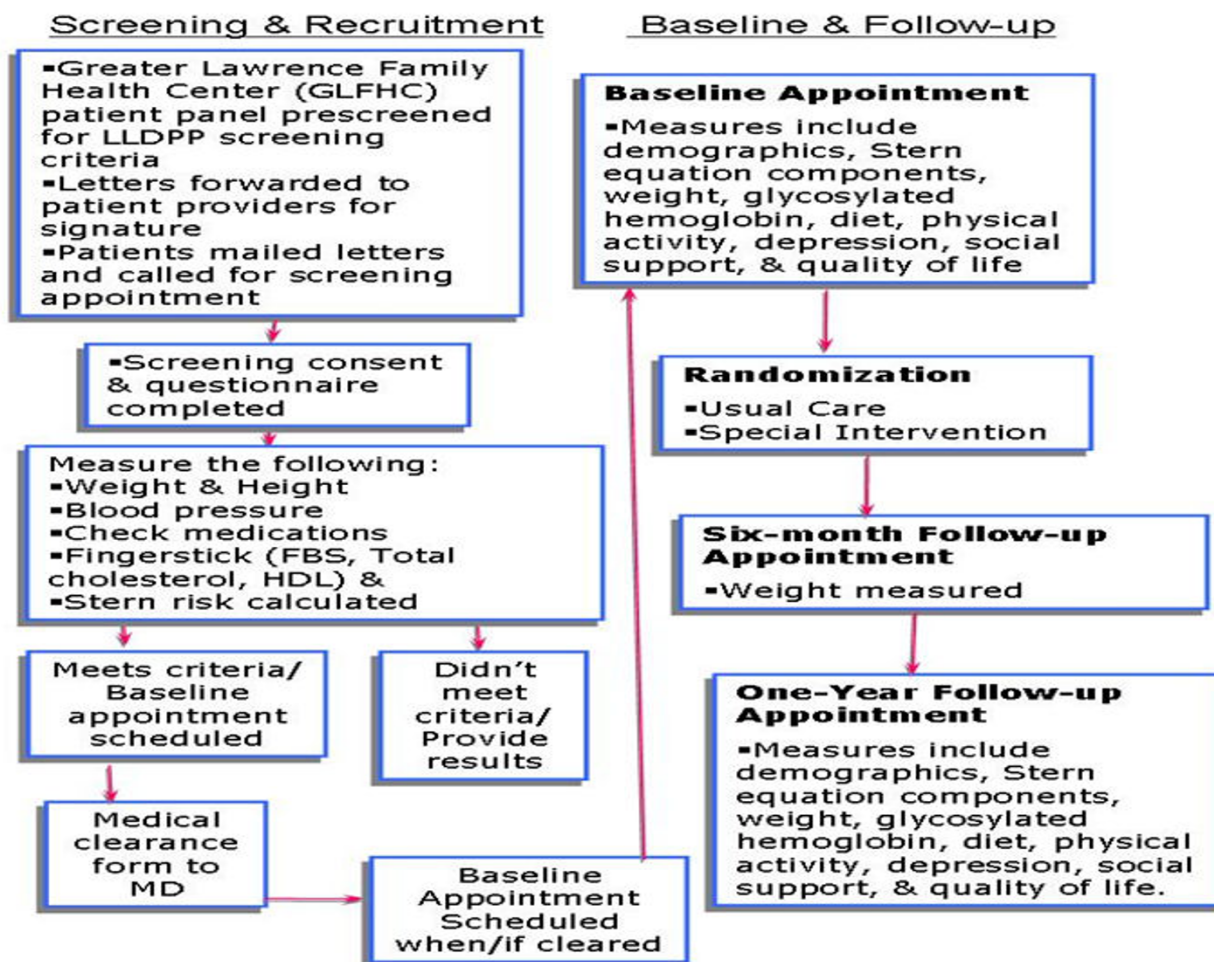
Screening & Recruitment

Baseline & Follow-up

▪Greater Lawrence Family Health Center (GLFHC) patient panel prescreened for LLDPP screening criteria
▪Letters forwarded to patient providers for signature
▪Patients mailed letters and called for screening appointment

▪Screening consent & questionnaire completed

Measure the following:
▪Weight & Height
▪Blood pressure
▪Check medications
▪Fingerstick (FBS, Total cholesterol, HDL) &
▪Stern risk calculated

Meets criteria/ Baseline appointment scheduled

Didn't meet criteria/ Provide results

Medical clearance form to MD

Baseline Appointment Scheduled when/if cleared

Baseline Appointment
▪Measures include demographics, Stern equation components, weight, glycosylated hemoglobin, diet, physical activity, depression, social support, & quality of life

Randomization
▪Usual Care
▪Special Intervention

Six-month Follow-up Appointment
▪Weight measured

One-Year Follow-up Appointment
▪Measures include demographics, Stern equation components, weight, glycosylated hemoglobin, diet, physical activity, depression, social support, & quality of life.